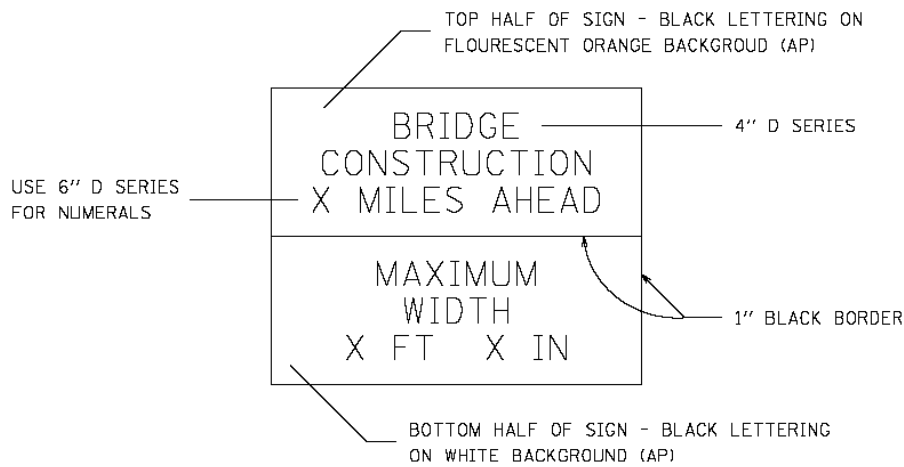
TOP HALF OF SIGN - BLACK LETTERING ON FLOURESCENT ORANGE BACKGROUD (AP)

BRIDGE
CONSTRUCTION
X MILES AHEAD

4'' D SERIES

USE 6'' D SERIES FOR NUMERALS

MAXIMUM
WIDTH
X FT X IN

1'' BLACK BORDER

BOTTOM HALF OF SIGN - BLACK LETTERING ON WHITE BACKGROUND (AP)